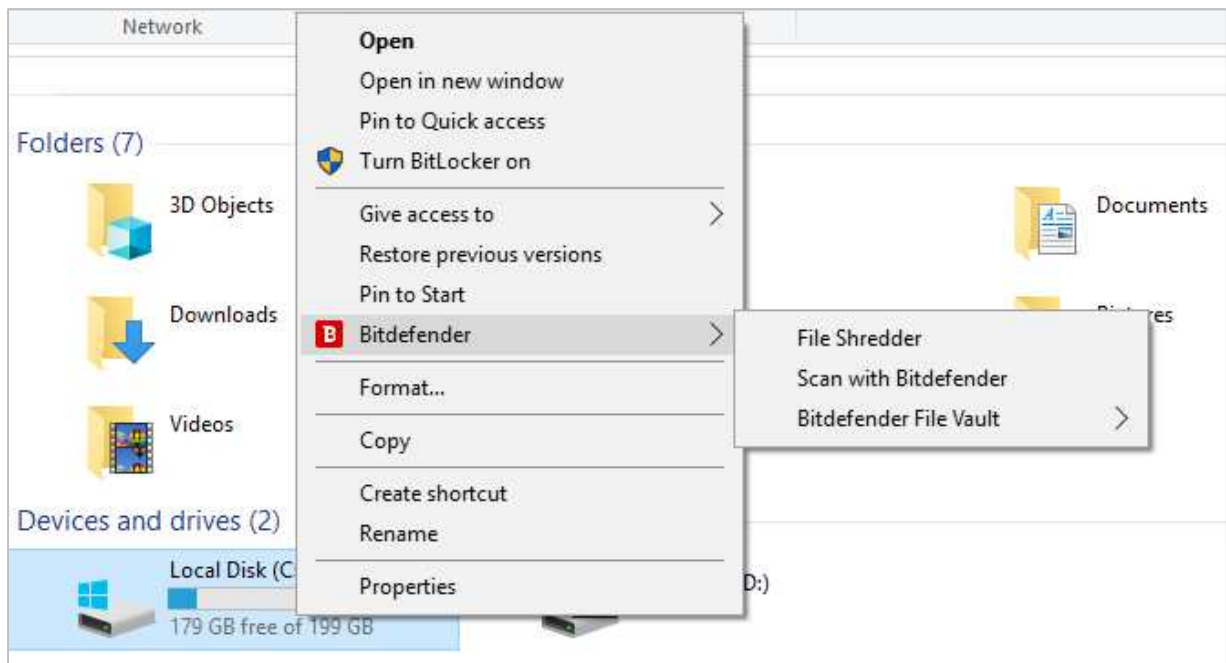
Network

Folders (7)

3D Objects

Documents

Downloads

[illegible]res

Videos

Devices and drives (2)

Local Disk (C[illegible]

179 GB free of 199 GB

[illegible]D:)

Open
Open in new window
Pin to Quick access
Turn BitLocker on
Give access to
Restore previous versions
Pin to Start
B Bitdefender
Format...
Copy
Create shortcut
Rename
Properties

File Shredder
Scan with Bitdefender
Bitdefender File Vault